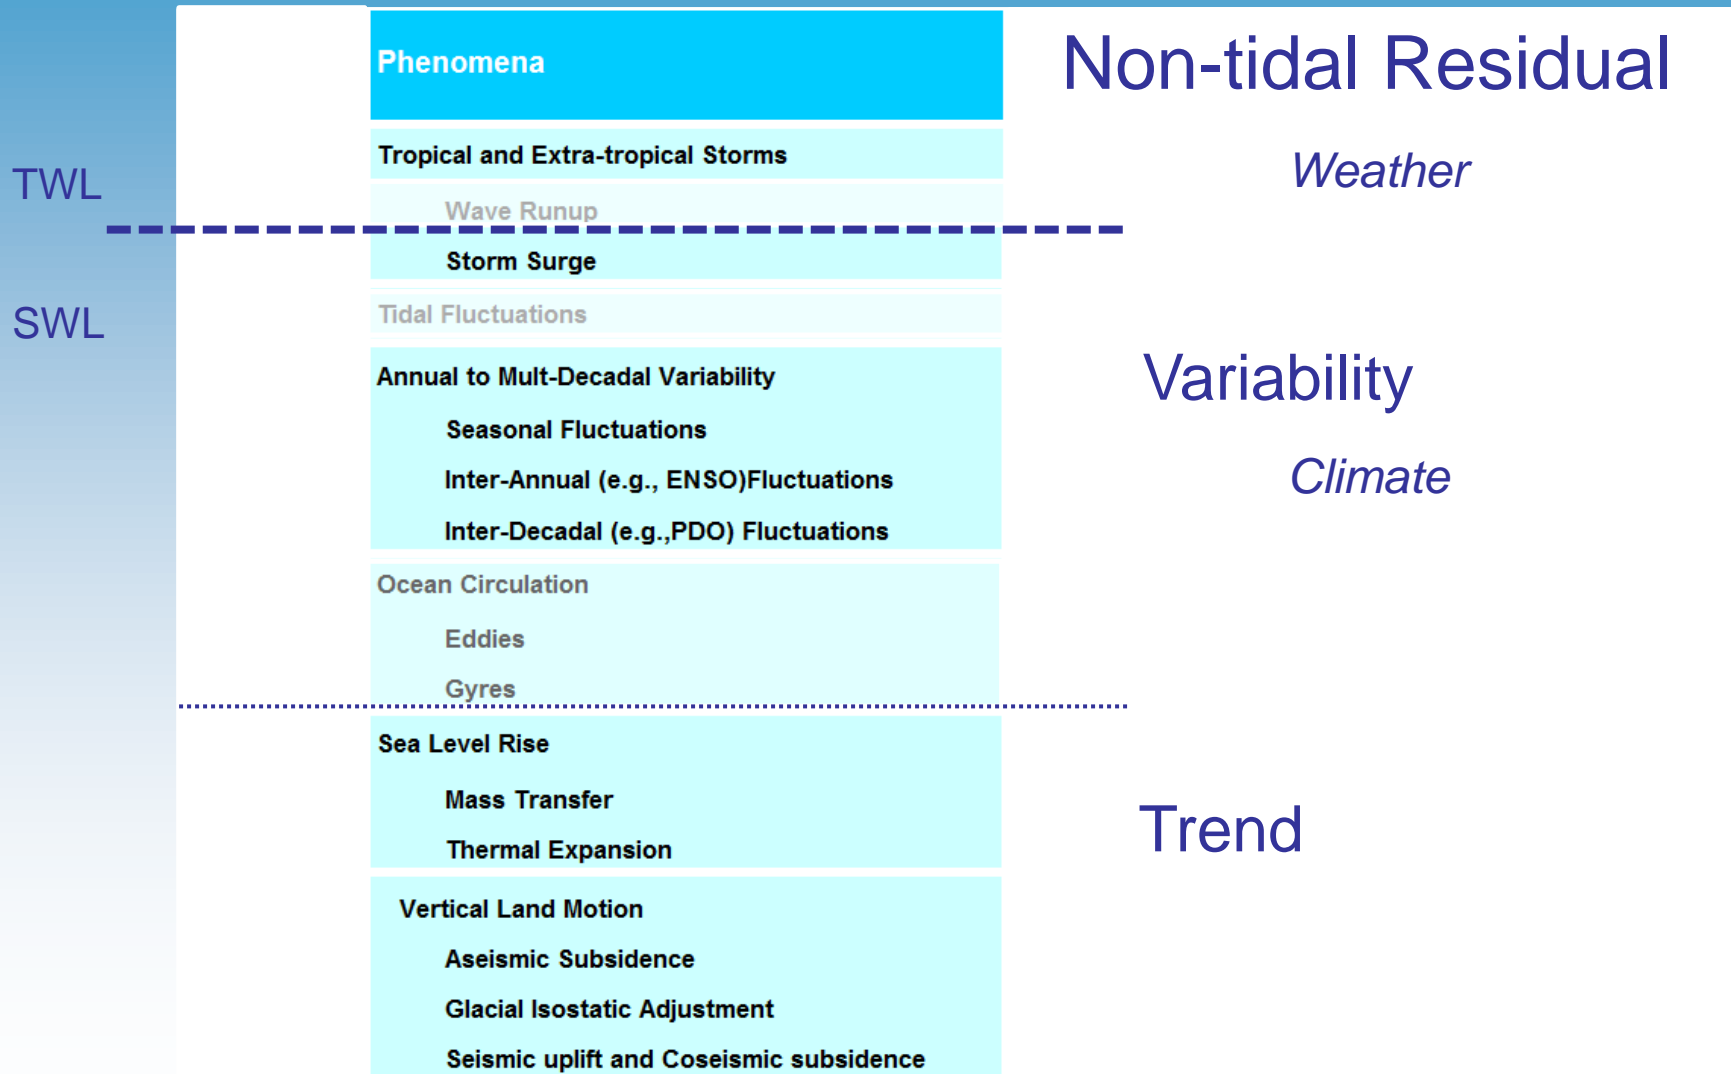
Phenomena

Non-tidal Residual

Tropical and Extra-tropical Storms

Weather

TWL

Wave Runup

Storm Surge

SWL

Tidal Fluctuations

Annual to Mult-Decadal Variability

Variability

Seasonal Fluctuations

Inter-Annual (e.g., ENSO)Fluctuations

Climate

Inter-Decadal (e.g.,PDO) Fluctuations

Ocean Circulation

Eddies

Gyres

Sea Level Rise

Mass Transfer

Trend

Thermal Expansion

Vertical Land Motion

Aseismic Subsidence

Glacial Isostatic Adjustment

Seismic uplift and Coseismic subsidence